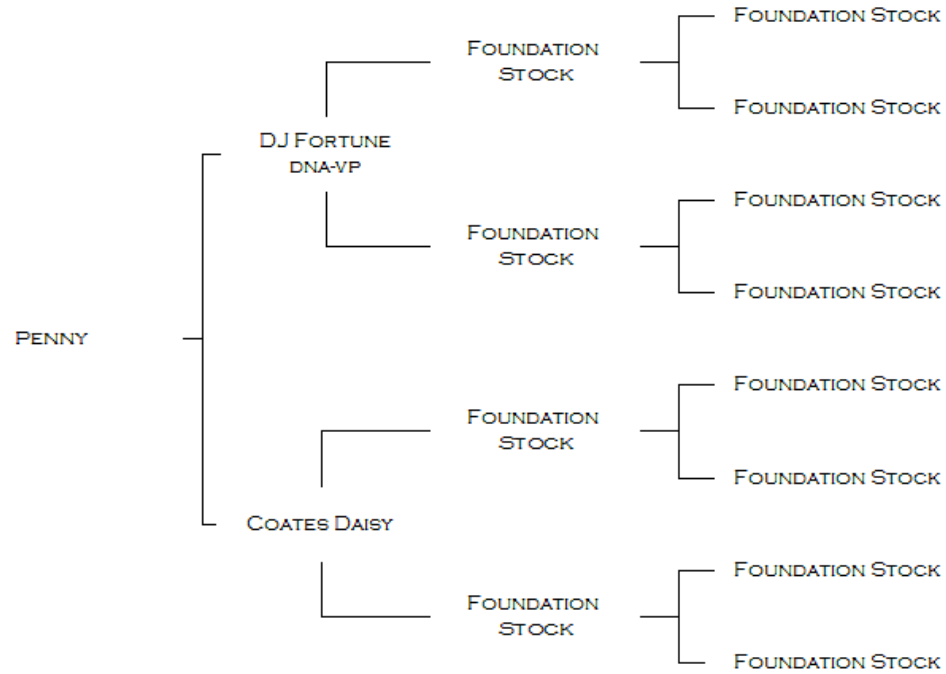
Penny

DJ Fortune
dna-vp

Foundation Stock

Foundation Stock

Foundation Stock

Foundation Stock

Foundation Stock

Foundation Stock

Coates Daisy

Foundation Stock

Foundation Stock

Foundation Stock

Foundation Stock

Foundation Stock

Foundation Stock